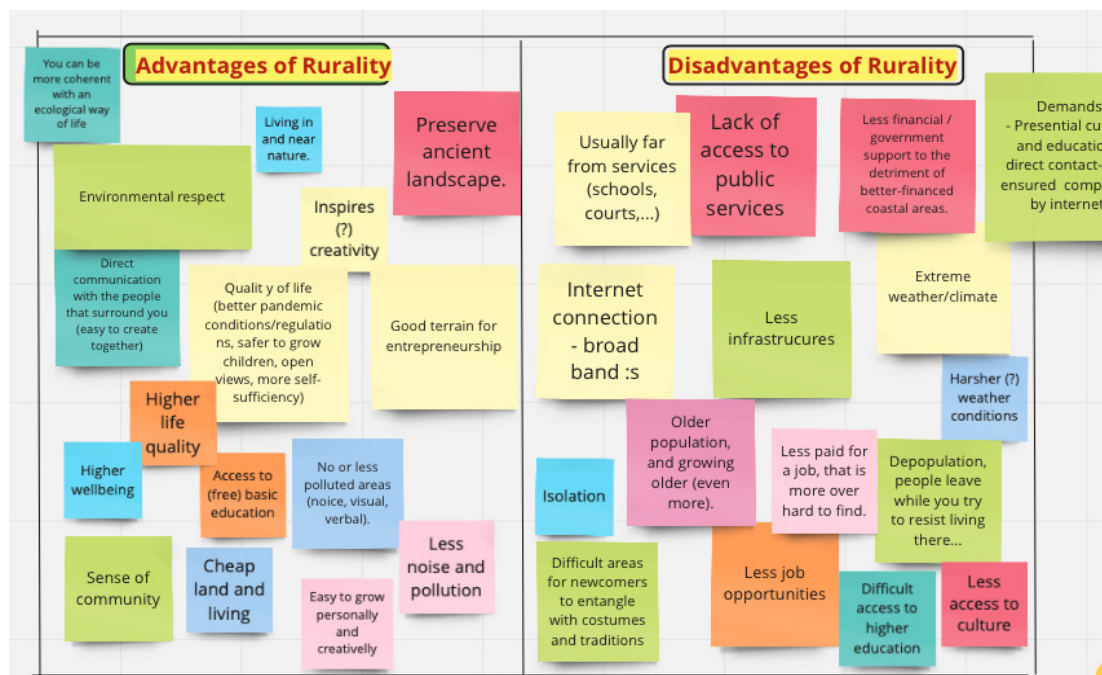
Advantages of Rurality

You can be more coherent with an ecological way of life

Living in and near nature.

Preserve ancient landscape.

Environmental respect

Inspires (?) creativity

Direct communication with the people that surround you (easy to create together)

Quali y of life (better pandemic conditions/regulatio ns, safer to grow children, open views, more self-sufficiency)

Good terrain for entrepreneurship

Higher life quality

Higher wellbeing

Access to (free) basic education

No or less polluted areas (noice, visual, verbal).

Less noise and pollution

Sense of community

Cheap land and living

Easy to grow personally and creatively

Disadvantages of Rurality

Usually far from services (schools, courts,...)

Lack of access to public services

Less financial / government support to the detriment of better-financed coastal areas.

Demands - Presential cu and educatio direct contact- ensured comp by internet

Internet connection - broad band :s

Less infrastrucures

Extreme weather/climate

Harsher (?) weather conditions

Older population, and growing older (even more).

Less paid for a job, that is more over hard to find.

Depopulation, people leave while you try to resist living there...

Isolation

Difficult areas for newcomers to entangle with costumes and traditions

Less job opportunities

Difficult access to higher education

Less access to culture